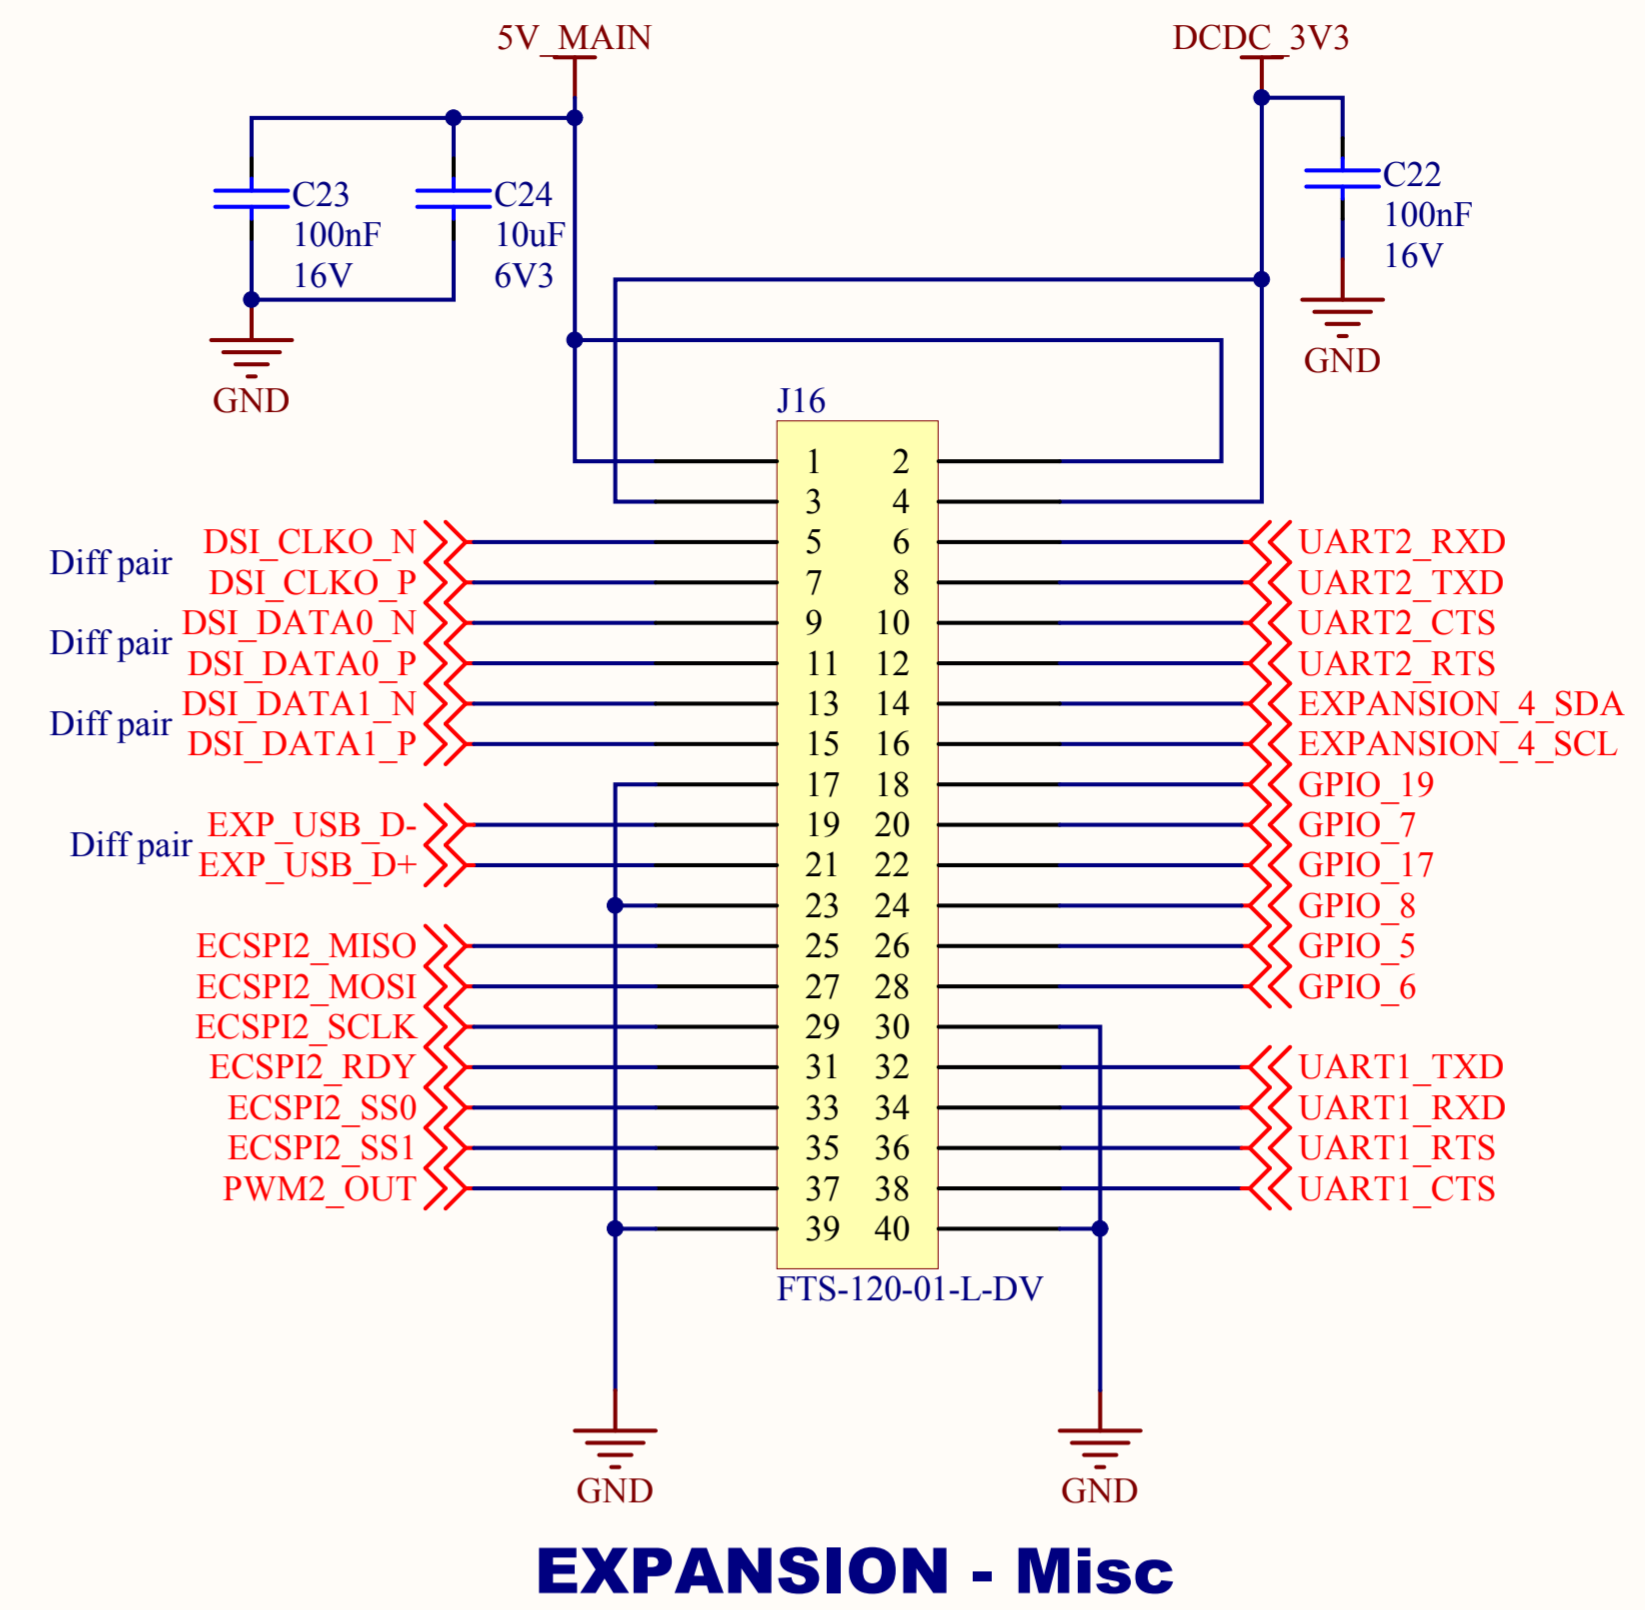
5V_MAIN

DCDC_3V3

C23
100nF
16V

C24
10uF
6V3

C22
100nF
16V

GND

GND

J16

| | | | |
|---|---|---|---|
| DSI_CLKO_N | 1 | 2 | |
| | 3 | 4 | |
| DSI_CLKO_N | 5 | 6 | UART2_RXD |
| DSI_CLKO_P | 7 | 8 | UART2_TXD |
| DSI_DATA0_N | 9 | 10 | UART2_CTS |
| DSI_DATA0_P | 11 | 12 | UART2_RTS |
| DSI_DATA1_N | 13 | 14 | EXPANSION_4_SDA |
| DSI_DATA1_P | 15 | 16 | EXPANSION_4_SCL |
| | 17 | 18 | GPIO_19 |
| EXP_USB_D- | 19 | 20 | GPIO_7 |
| EXP_USB_D+ | 21 | 22 | GPIO_17 |
| | 23 | 24 | GPIO_8 |
| ECSPI2_MISO | 25 | 26 | GPIO_5 |
| ECSPI2_MOSI | 27 | 28 | GPIO_6 |
| ECSPI2_SCLK | 29 | 30 | |
| ECSPI2_RDY | 31 | 32 | UART1_TXD |
| ECSPI2_SS0 | 33 | 34 | UART1_RXD |
| ECSPI2_SS1 | 35 | 36 | UART1_RTS |
| PWM2_OUT | 37 | 38 | UART1_CTS |
| | 39 | 40 | |

Diff pair
Diff pair
Diff pair
Diff pair

FTS-120-01-L-DV

GND

GND

EXPANSION - Misc